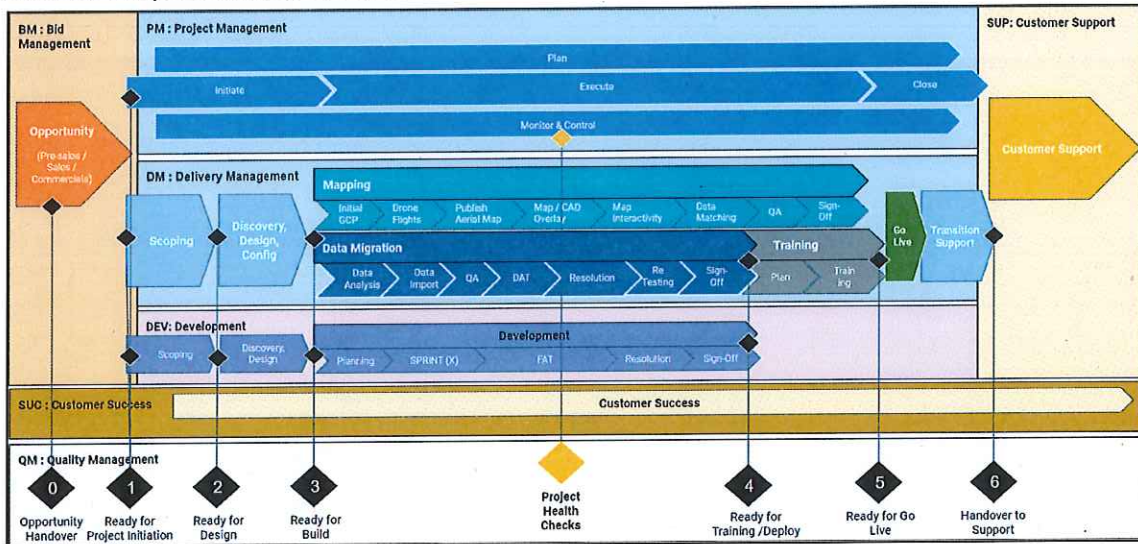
BM : Bid Management

PM : Project Management

SUP: Customer Support

Plan

Initiate

Execute

Close

Opportunity

(Pre-sales / Sales / Commercials)

Monitor & Control

Customer Support

DM : Delivery Management

Mapping

Initial GCP

Drone Flights

Publish Aerial Map

Map / CAD Overlay

Map Interactivity

Data Matching

QA

Sign-Off

Scoping

Discovery, Design, Config

Data Migration

Training

Go Live

Transition Support

Data Analysis

Data Import

QA

DAT

Resolution

Re Testing

Sign-Off

Plan

Training

DEV: Development

Scoping

Discovery, Design

Development

Planning

SPRINT (X)

FAT

Resolution

Sign-Off

SUC : Customer Success

Customer Success

QM : Quality Management

0
Opportunity Handover

1
Ready for Project Initiation

2
Ready for Design

3
Ready for Build

Project Health Checks

4
Ready for Training /Deploy

5
Ready for Go Live

6
Handover to Support